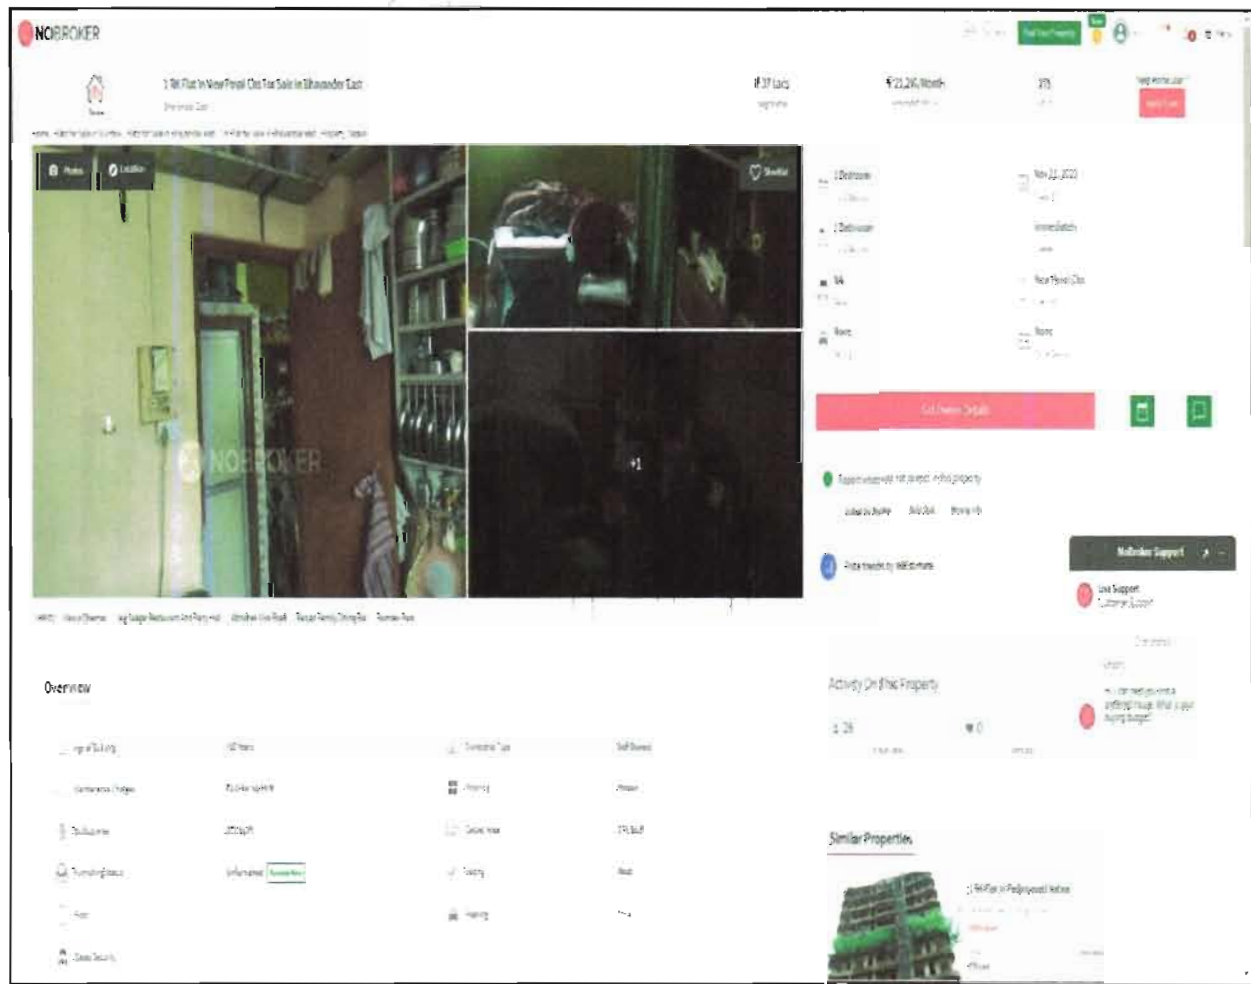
NOBROKER

1 RK Flat In New Pooja Cht For Sale In Bhayandar East

₹37 Lacs

₹22,26/Month

375

Photos

Location

Shortlist

NOBROKER

+1

1 Bedroom

Nov 22, 2022

1 Bathroom

Immediately

NA

New Pooja Cht

None

None

Get Owner Details

NoBroker Support

Live Support

Activity On this Property

Overview

Similar Properties

1 RK Flat In Pedipoyswadi Nahar